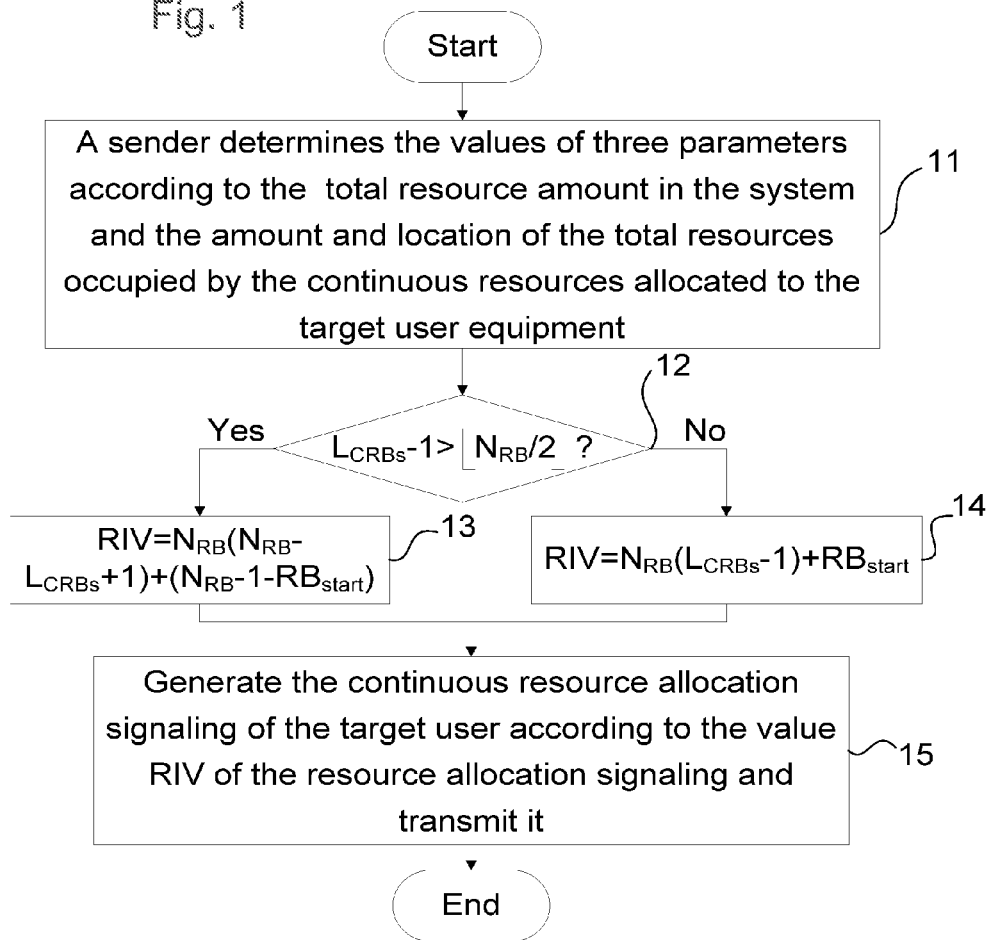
Fig. 1

Start

A sender determines the values of three parameters according to the total resource amount in the system and the amount and location of the total resources occupied by the continuous resources allocated to the target user equipment

11

12

Yes

$L_{CRBs}-1>\lfloor N_{RB}/2 \rfloor$ ?

No

$RIV=N_{RB}(N_{RB}-L_{CRBs}+1)+(N_{RB}-1-RB_{start})$

13

$RIV=N_{RB}(L_{CRBs}-1)+RB_{start}$

14

Generate the continuous resource allocation signaling of the target user according to the value RIV of the resource allocation signaling and transmit it

15

End